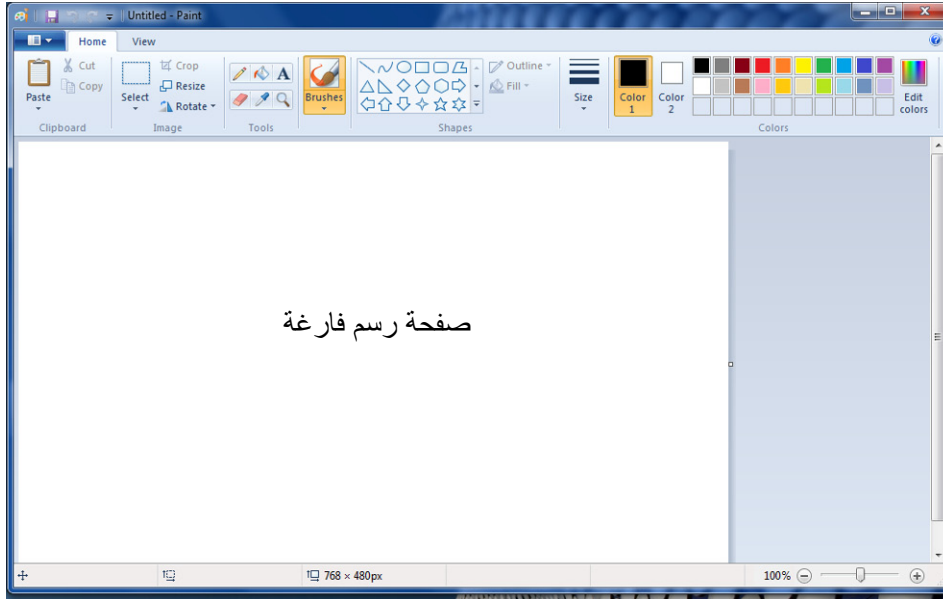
Untitled - Paint

Home
View

Paste
Cut
Copy
Clipboard

Select
Crop
Resize
Rotate
Image

Tools

Brushes

Outline
Fill
Shapes

Size

Color 1
Color 2

Edit colors
Colors

صفحة رسم فارغة

768 × 480px

100%